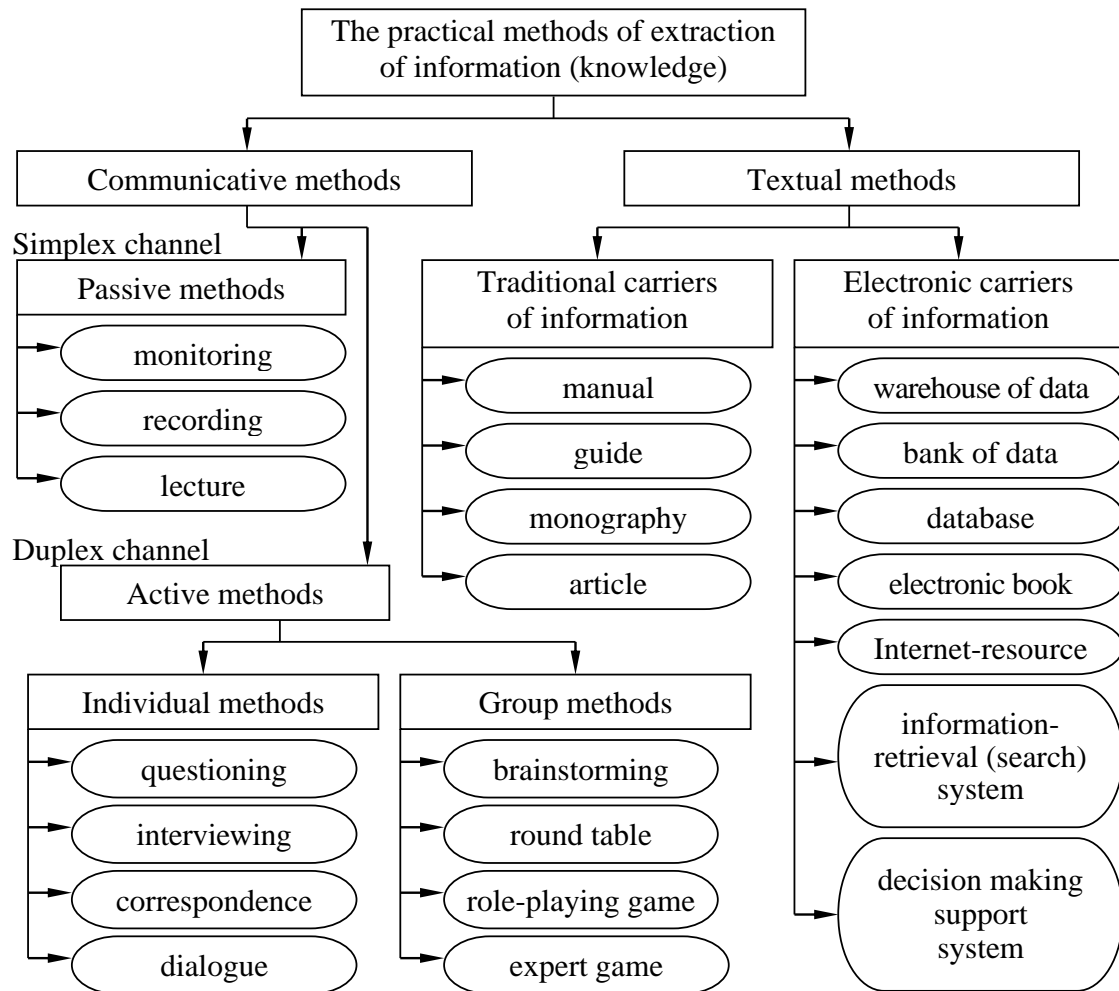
The practical methods of extraction of information (knowledge)

Communicative methods

Textual methods

Simplex channel

Passive methods

monitoring

recording

lecture

Duplex channel

Active methods

Individual methods

questioning

interviewing

correspondence

dialogue

Group methods

brainstorming

round table

role-playing game

expert game

Traditional carriers of information

manual

guide

monography

article

Electronic carriers of information

warehouse of data

bank of data

database

electronic book

Internet-resource

information-retrieval (search) system

decision making support system